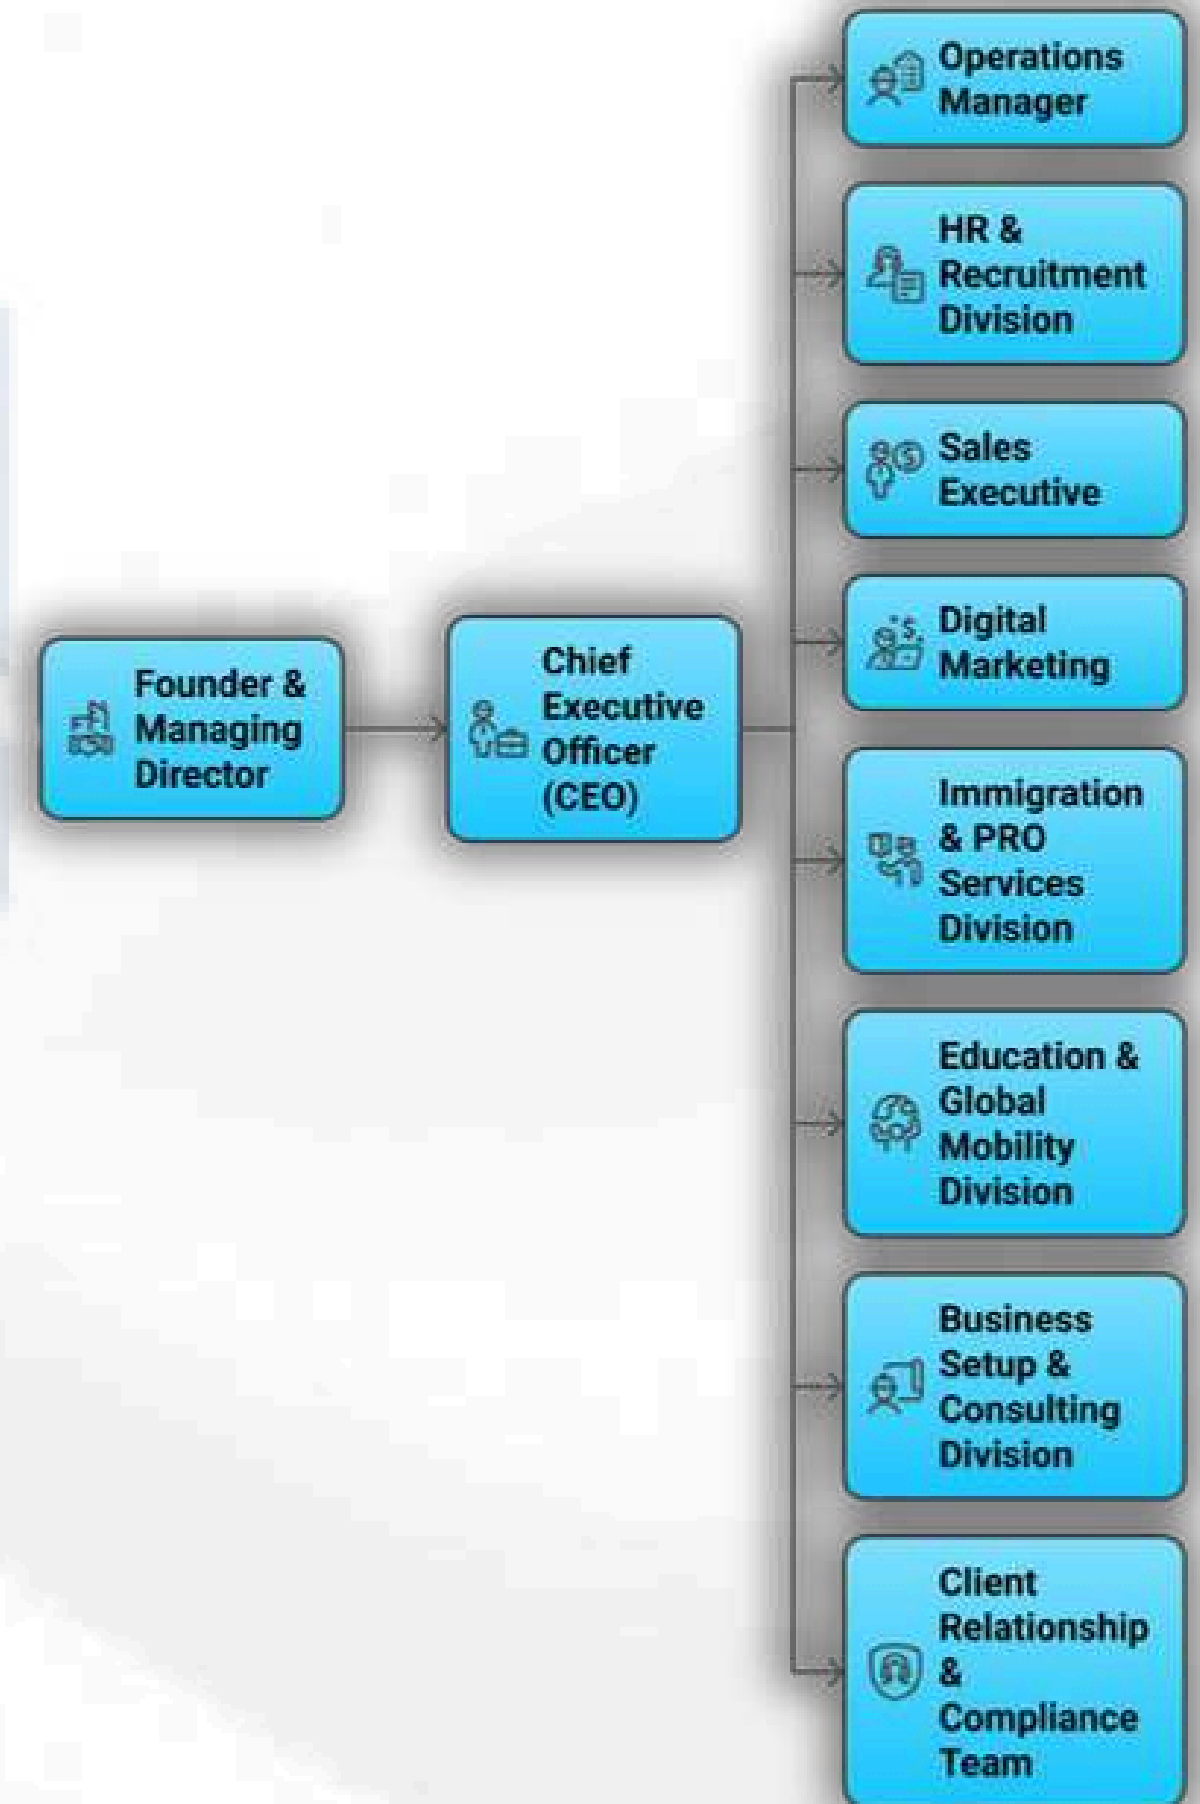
Founder & Managing Director

Chief Executive Officer (CEO)

Operations Manager

HR & Recruitment Division

Sales Executive

Digital Marketing

Immigration & PRO Services Division

Education & Global Mobility Division

Business Setup & Consulting Division

Client Relationship & Compliance Team